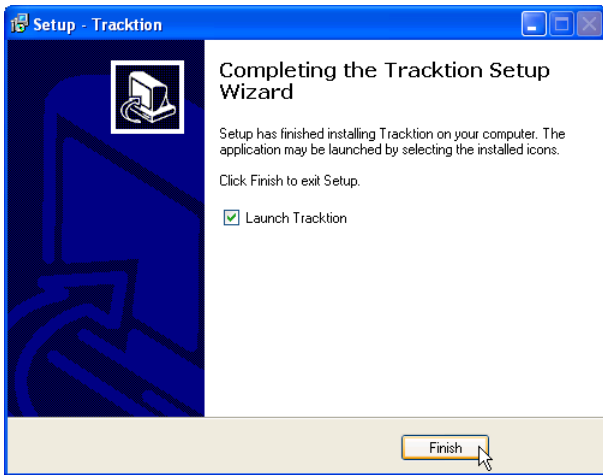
Setup - Tracktion

Completing the Tracktion Setup Wizard

Setup has finished installing Tracktion on your computer. The application may be launched by selecting the installed icons.

Click Finish to exit Setup.

Launch Tracktion

Finish